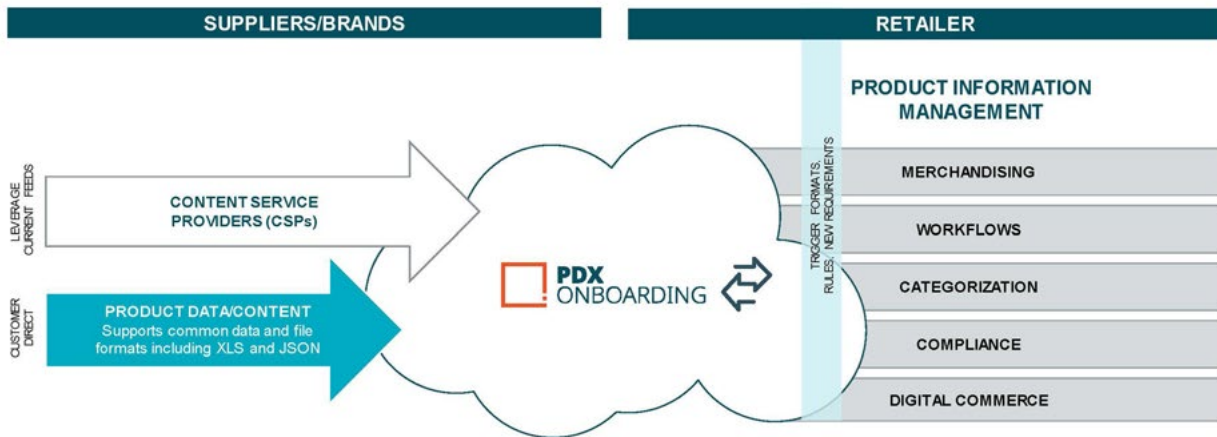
SUPPLIERS/BRANDS

RETAILER

PRODUCT INFORMATION MANAGEMENT

LEVERAGE CURRENT FEEDS

CONTENT SERVICE PROVIDERS (CSPs)

CUSTOMER DIRECT

PRODUCT DATA/CONTENT
Supports common data and file formats including XLS and JSON

PDX ONBOARDING

TRIGGER FORMATS, RULES, NEW REQUIREMENTS

MERCHANDISING

WORKFLOWS

CATEGORIZATION

COMPLIANCE

DIGITAL COMMERCE